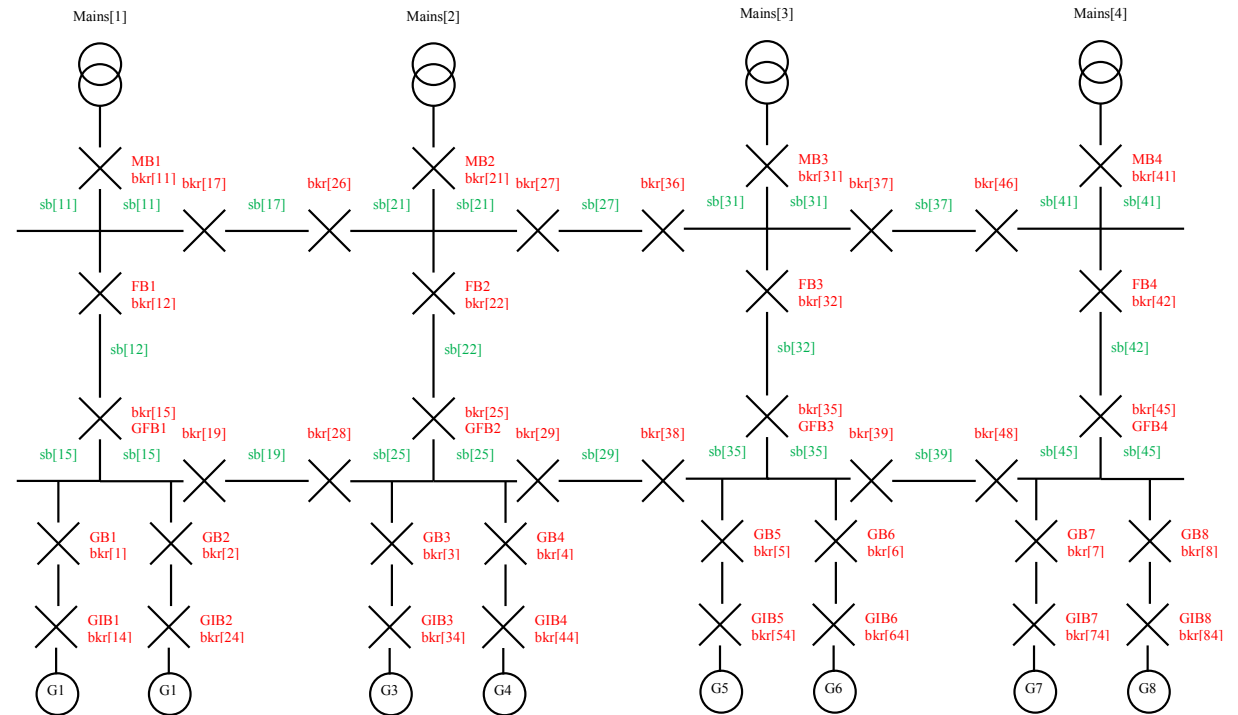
Mains[1]

Mains[2]

Mains[3]

Mains[4]

MB1
bkr[11]

bkr[17]

bkr[26]

MB2
bkr[21]

bkr[27]

bkr[36]

MB3
bkr[31]

bkr[37]

bkr[46]

MB4
bkr[41]

sb[11]

sb[11]

sb[17]

sb[21]

sb[21]

sb[27]

sb[31]

sb[31]

sb[37]

sb[41]

sb[41]

FB1
bkr[12]

FB2
bkr[22]

FB3
bkr[32]

FB4
bkr[42]

sb[12]

sb[22]

sb[32]

sb[42]

bkr[15]
GFB1

bkr[19]

bkr[28]

bkr[25]
GFB2

bkr[29]

bkr[38]

bkr[35]
GFB3

bkr[39]

bkr[48]

bkr[45]
GFB4

sb[15]

sb[15]

sb[19]

sb[25]

sb[25]

sb[29]

sb[35]

sb[35]

sb[39]

sb[45]

sb[45]

GB1
bkr[1]

GB2
bkr[2]

GB3
bkr[3]

GB4
bkr[4]

GB5
bkr[5]

GB6
bkr[6]

GB7
bkr[7]

GB8
bkr[8]

GIB1
bkr[14]

GIB2
bkr[24]

GIB3
bkr[34]

GIB4
bkr[44]

GIB5
bkr[54]

GIB6
bkr[64]

GIB7
bkr[74]

GIB8
bkr[84]

G1

G1

G3

G4

G5

G6

G7

G8